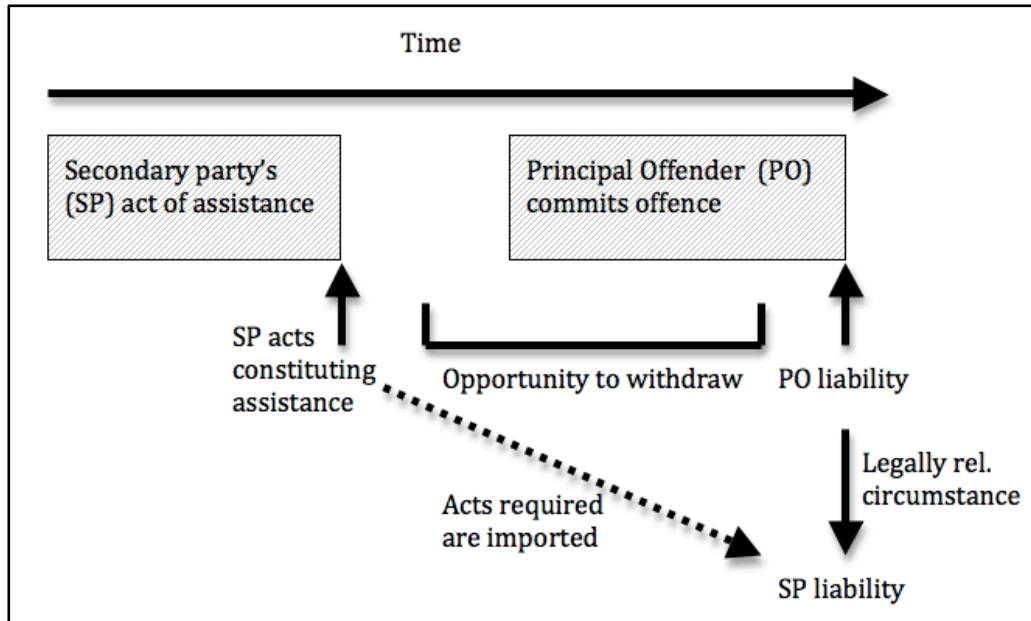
Time

Secondary party's (SP) act of assistance

Principal Offender (PO) commits offence

SP acts constituting assistance

Opportunity to withdraw

PO liability

Legally rel. circumstance

Acts required are imported

SP liability